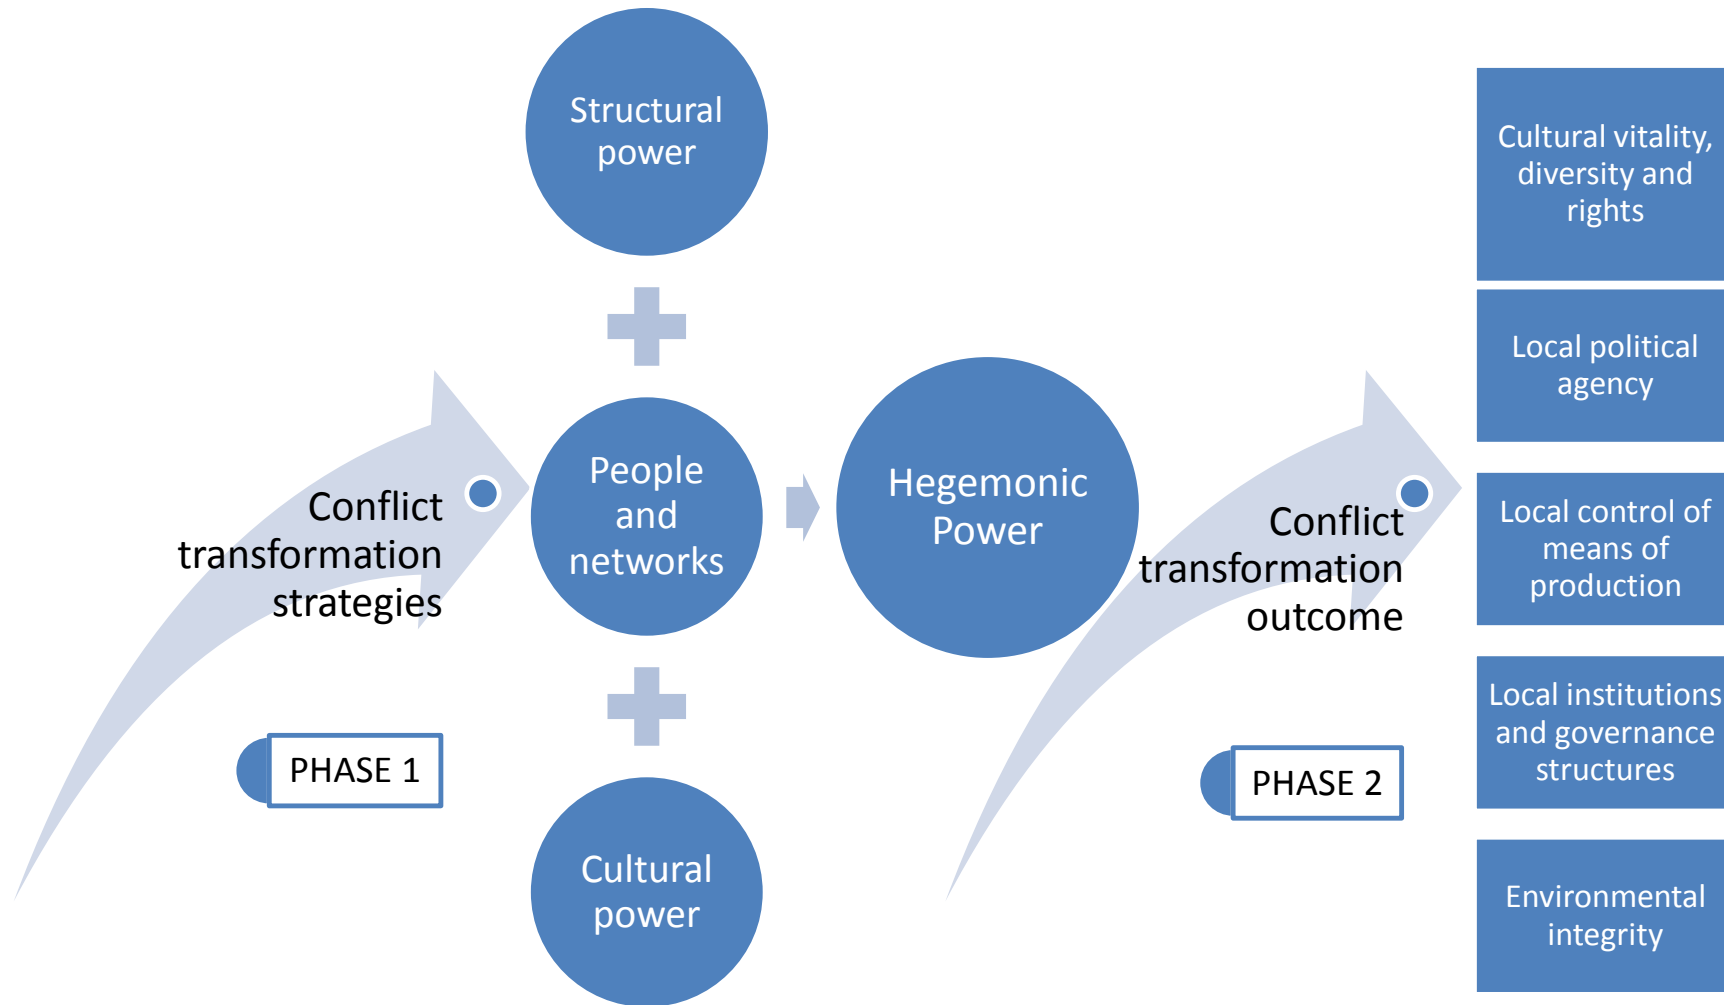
Structural power

Conflict transformation strategies

People and networks

Hegemonic Power

Conflict transformation outcome

Cultural power

PHASE 1

PHASE 2

Cultural vitality, diversity and rights

Local political agency

Local control of means of production

Local institutions and governance structures

Environmental integrity